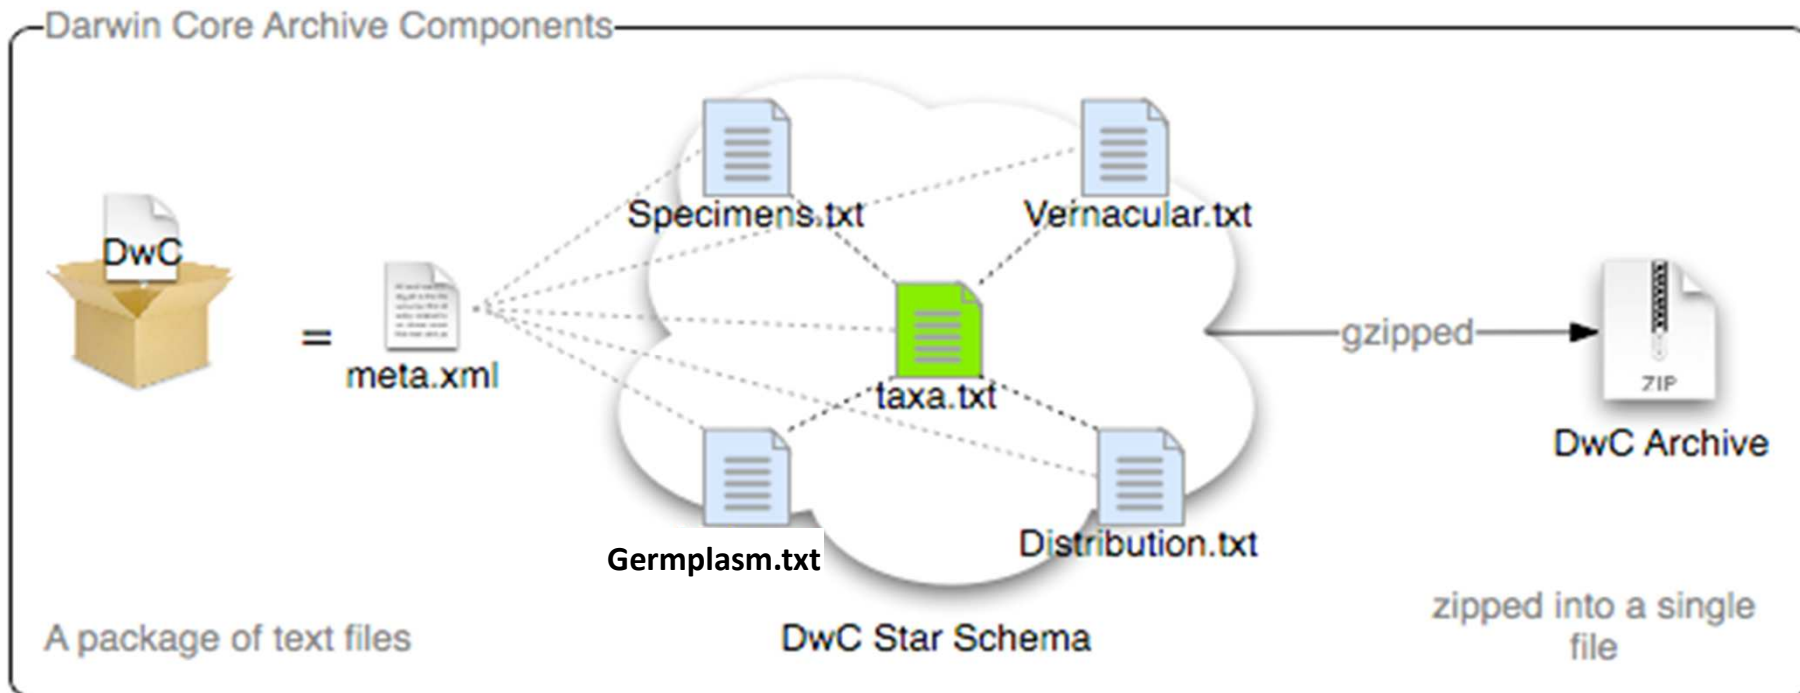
Darwin Core Archive Components

DwC

=

meta.xml

Specimens.txt

Vernacular.txt

taxa.txt

Germplasm.txt

Distribution.txt

gzipped

ZIP

DwC Archive

A package of text files

DwC Star Schema

zipped into a single file